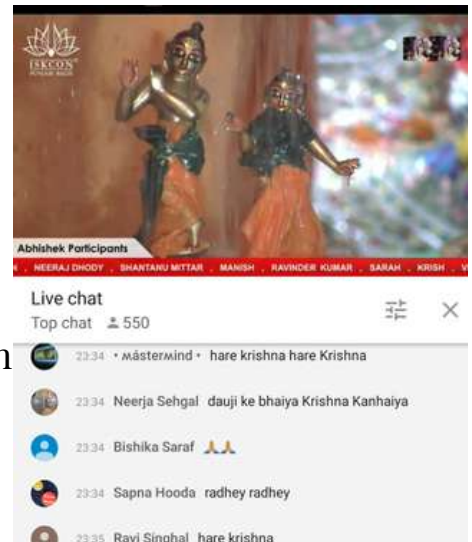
ISKCON PUNJABI BAGH

Abhishek Participants

NEERAJ DHODY . SHANTANU MITTAR . MANISH . RAVINDER KUMAR . SARAH . KRISH . V

Live chat

Top chat 550

n

23:34 • MásterMind • hare krishna hare Krishna

23:34 Neerja Sehgal dauji ke bhaiya Krishna Kanhaiya

23:34 Bishika Saraf 🙏🙏

23:34 Sapna Hooda radhey radhey

23:35 Ravi Singhal hare krishna